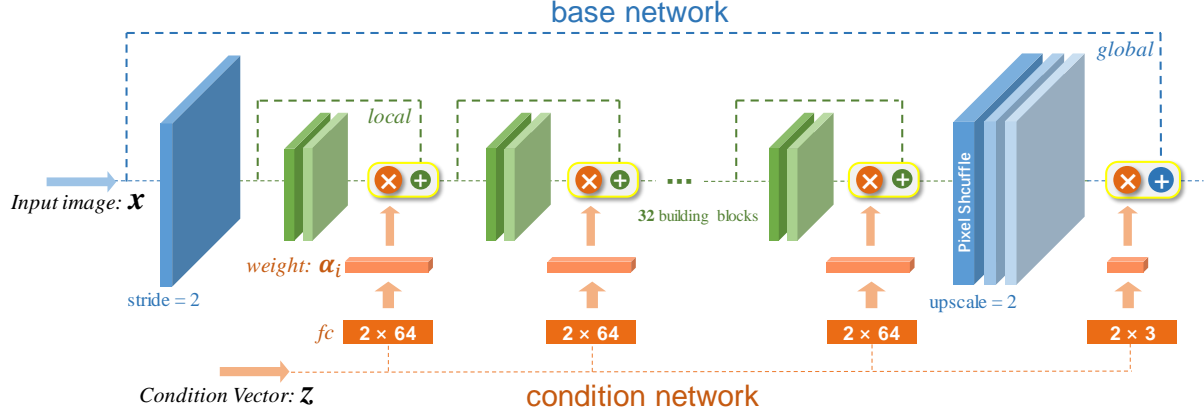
base network

global

local

Input image: $\boldsymbol{x}$

stride = 2

weight: $\boldsymbol{\alpha}_i$

fc

2 × 64

2 × 64

...

32 building blocks

2 × 64

Pixel Shcuffle

upscale = 2

2 × 3

Condition Vector: $\boldsymbol{z}$

condition network